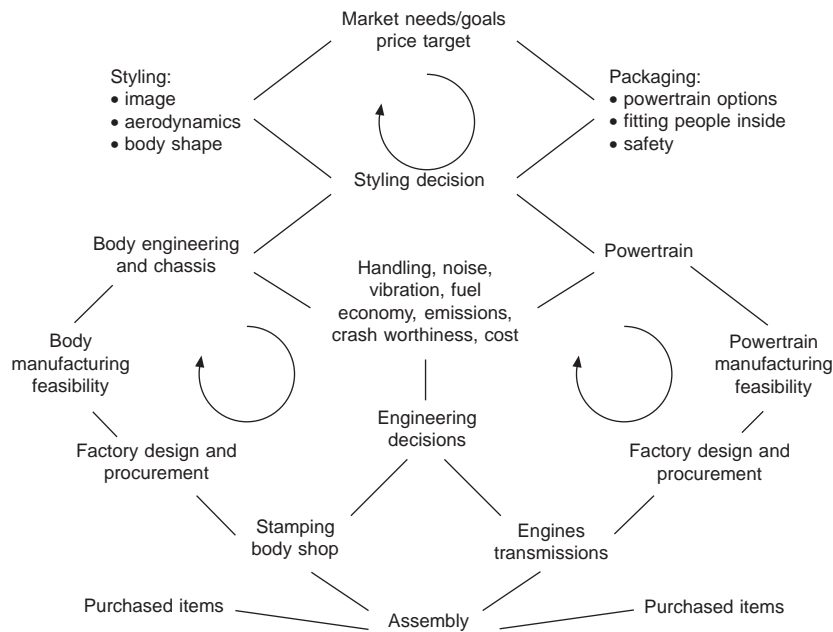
Market needs/goals
price target

Styling:
• image
• aerodynamics
• body shape

Packaging:
• powertrain options
• fitting people inside
• safety

Styling decision

Body engineering and chassis

Powertrain

Handling, noise, vibration, fuel economy, emissions, crash worthiness, cost

Body manufacturing feasibility

Powertrain manufacturing feasibility

Engineering decisions

Factory design and procurement

Factory design and procurement

Stamping body shop

Engines transmissions

Purchased items

Assembly

Purchased items